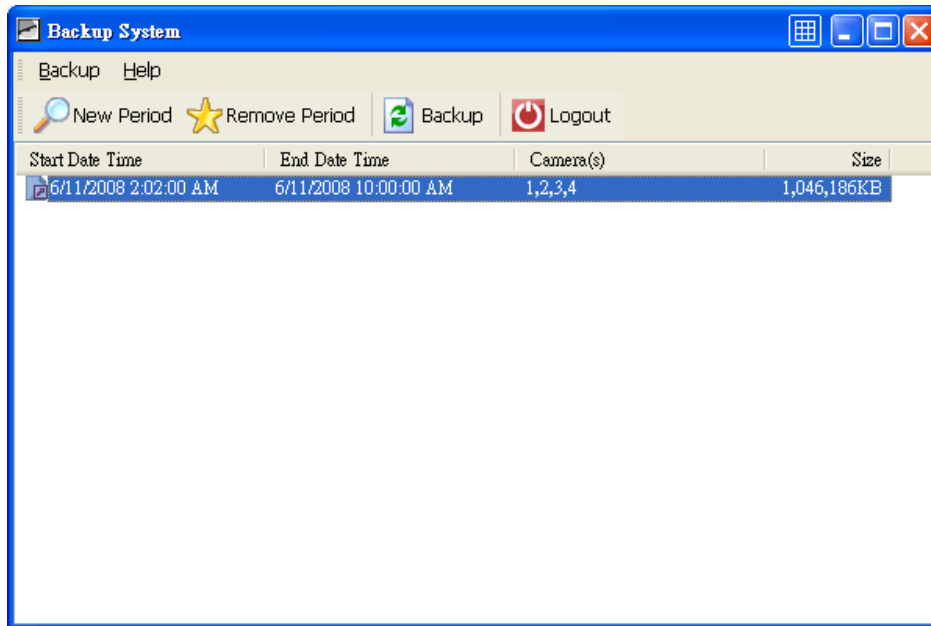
Backup System

Backup Help

New Period Remove Period Backup Logout

| Start Date Time | End Date Time | Camera(s) | Size |
|---|---|---|---|
| 6/11/2008 2:02:00 AM | 6/11/2008 10:00:00 AM | 1,2,3,4 | 1,046,186KB |